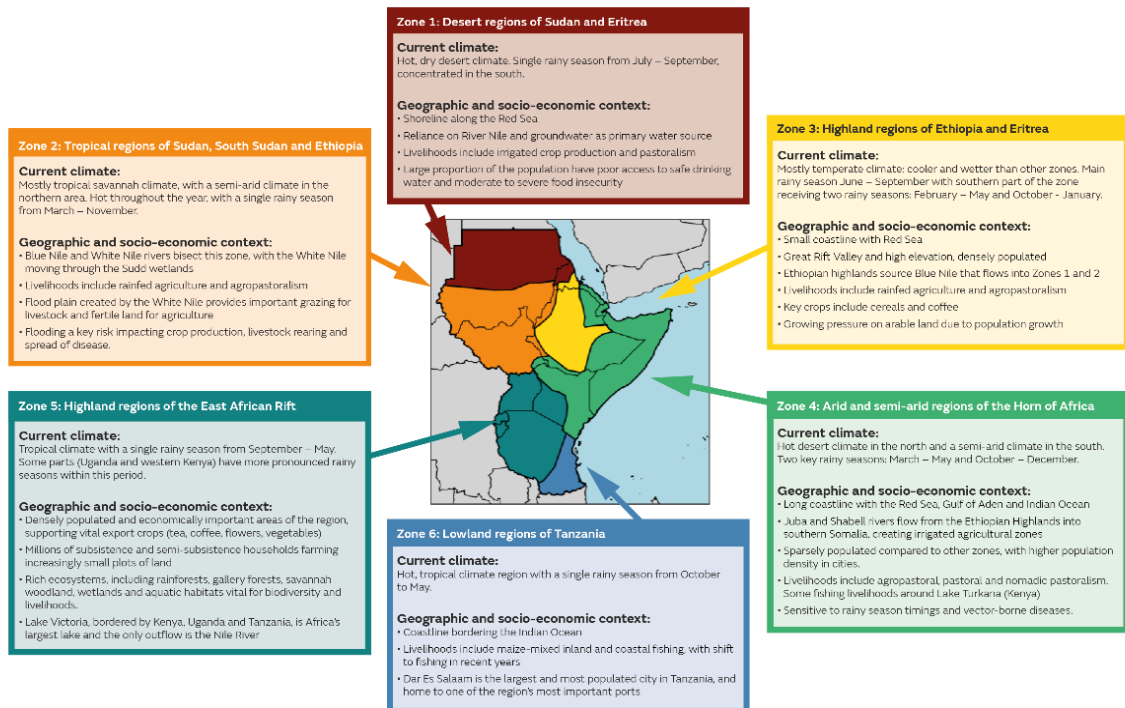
Zone 1: Desert regions of Sudan and Eritrea

Current climate:
Hot, dry desert climate. Single rainy season from July – September, concentrated in the south.

Geographic and socio-economic context:
• Shoreline along the Red Sea
• Reliance on River Nile and groundwater as primary water source
• Livelihoods include irrigated crop production and pastoralism
• Large proportion of the population have poor access to safe drinking water and moderate to severe food insecurity

Zone 2: Tropical regions of Sudan, South Sudan and Ethiopia

Current climate:
Mostly tropical savannah climate, with a semi-arid climate in the northern area. Hot throughout the year, with a single rainy season from March – November.

Geographic and socio-economic context:
• Blue Nile and White Nile rivers bisect this zone, with the White Nile moving through the Sudd wetlands
• Livelihoods include rainfed agriculture and agropastoralism
• Flood plain created by the White Nile provides important grazing for livestock and fertile land for agriculture
• Flooding a key risk impacting crop production, livestock rearing and spread of disease.

Zone 3: Highland regions of Ethiopia and Eritrea

Current climate:
Mostly temperate climate: cooler and wetter than other zones. Main rainy season June – September with southern part of the zone receiving two rainy seasons: February – May and October - January.

Geographic and socio-economic context:
• Small coastline with Red Sea
• Great Rift Valley and high elevation, densely populated
• Ethiopian highlands source Blue Nile that flows into Zones 1 and 2
• Livelihoods include rainfed agriculture and agropastoralism
• Key crops include cereals and coffee
• Growing pressure on arable land due to population growth

Zone 5: Highland regions of the East African Rift

Current climate:
Tropical climate with a single rainy season from September – May. Some parts (Uganda and western Kenya) have more pronounced rainy seasons within this period.

Geographic and socio-economic context:
• Densely populated and economically important areas of the region, supporting vital export crops (tea, coffee, flowers, vegetables)
• Millions of subsistence and semi-subsistence households farming increasingly small plots of land
• Rich ecosystems, including rainforests, gallery forests, savannah woodland, wetlands and aquatic habitats vital for biodiversity and livelihoods.
• Lake Victoria, bordered by Kenya, Uganda and Tanzania, is Africa's largest lake and the only outflow is the Nile River

Zone 4: Arid and semi-arid regions of the Horn of Africa

Current climate:
Hot desert climate in the north and a semi-arid climate in the south. Two key rainy seasons: March – May and October – December.

Geographic and socio-economic context:
• Long coastline with the Red Sea, Gulf of Aden and Indian Ocean
• Juba and Shabell rivers flow from the Ethiopian Highlands into southern Somalia, creating irrigated agricultural zones
• Sparsely populated compared to other zones, with higher population density in cities.
• Livelihoods include agropastoral, pastoral and nomadic pastoralism. Some fishing livelihoods around Lake Turkana (Kenya)
• Sensitive to rainy season timings and vector-borne diseases.

Zone 6: Lowland regions of Tanzania

Current climate:
Hot, tropical climate region with a single rainy season from October to May.

Geographic and socio-economic context:
• Coastline bordering the Indian Ocean
• Livelihoods include maize-mixed inland and coastal fishing, with shift to fishing in recent years
• Dar Es Salaam is the largest and most populated city in Tanzania, and home to one of the region's most important ports